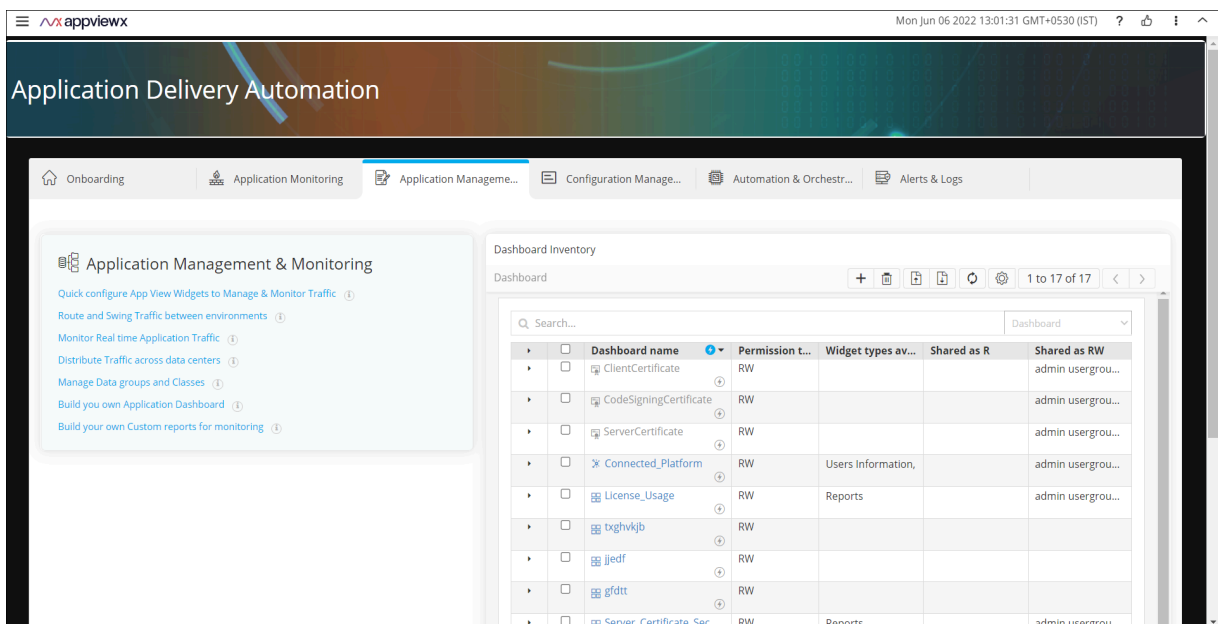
appviewx

Mon Jun 06 2022 13:01:31 GMT+0530 (IST) ?

Application Delivery Automation

Onboarding | Application Monitoring | Application Manageme... | Configuration Manage... | Automation & Orchestr... | Alerts & Logs

Application Management & Monitoring

Quick configure App View Widgets to Manage & Monitor Traffic

Route and Swing Traffic between environments

Monitor Real time Application Traffic

Distribute Traffic across data centers

Manage Data groups and Classes

Build you own Application Dashboard

Build your own Custom reports for monitoring

Dashboard Inventory

Dashboard

+ 1 to 17 of 17

Search...

Dashboard

| | | Dashboard name | Permission t... | Widget types av... | Shared as R | Shared as RW |
|---|---|---|---|---|---|---|
| | | ClientCertificate | RW | | | admin usergrou... |
| | | CodeSigningCertificate | RW | | | admin usergrou... |
| | | ServerCertificate | RW | | | admin usergrou... |
| | | Connected_Platform | RW | Users Information, | | admin usergrou... |
| | | License_Usage | RW | Reports | | admin usergrou... |
| | | txghvkjb | RW | | | |
| | | jjedf | RW | | | |
| | | gfdtt | RW | | | |
| | | Server_Certificate_Sec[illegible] | RW | Reports | | admin usergrou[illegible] |